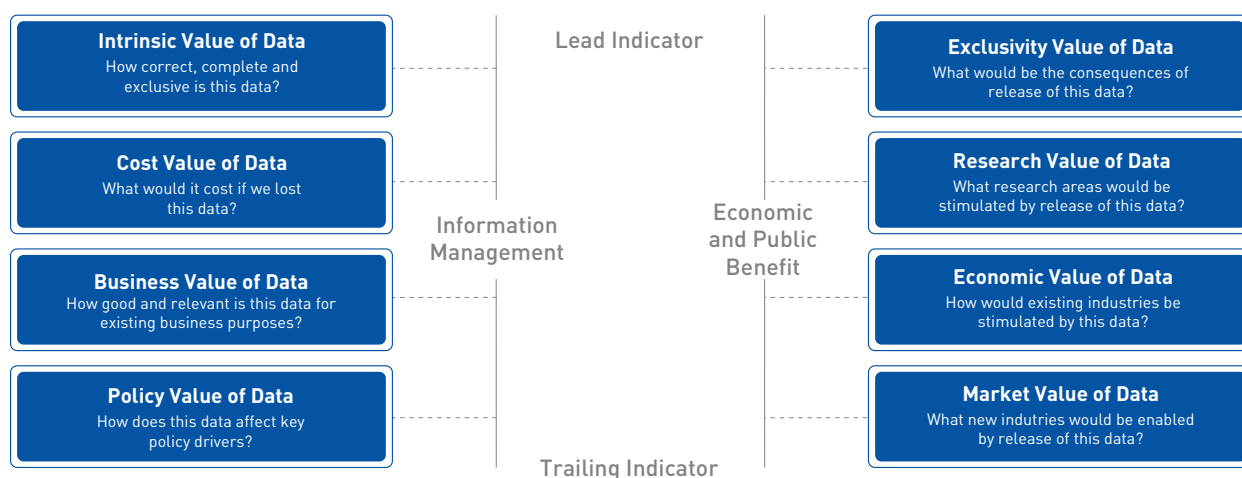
Intrinsic Value of Data
How correct, complete and exclusive is this data?

Cost Value of Data
What would it cost if we lost this data?

Business Value of Data
How good and relevant is this data for existing business purposes?

Policy Value of Data
How does this data affect key policy drivers?

Lead Indicator

Information Management

Trailing Indicator

Economic and Public Benefit

Exclusivity Value of Data
What would be the consequences of release of this data?

Research Value of Data
What research areas would be stimulated by release of this data?

Economic Value of Data
How would existing industries be stimulated by this data?

Market Value of Data
What new indutries would be enabled by release of this data?